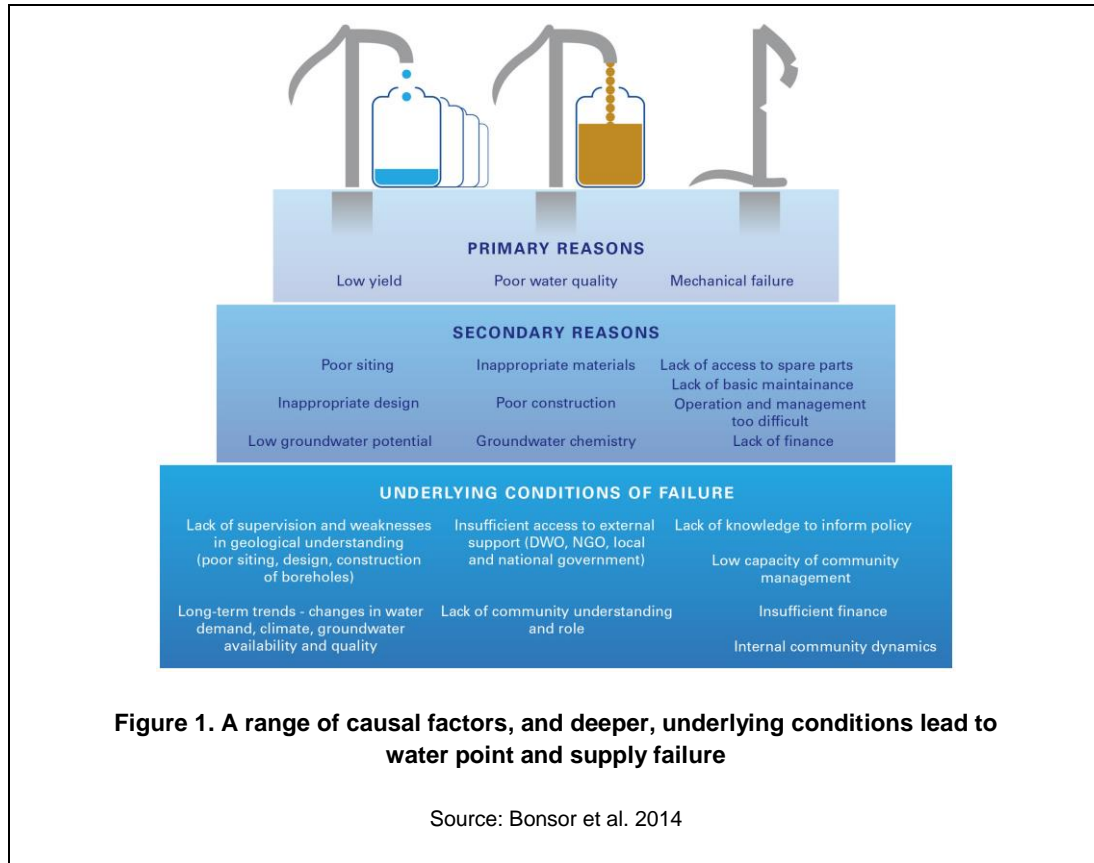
PRIMARY REASONS

Low yield

Poor water quality

Mechanical failure

SECONDARY REASONS

Poor siting

Inappropriate materials

Lack of access to spare parts

Lack of basic maintainance

Inappropriate design

Poor construction

Operation and management too difficult

Low groundwater potential

Groundwater chemistry

Lack of finance

UNDERLYING CONDITIONS OF FAILURE

Lack of supervision and weaknesses in geological understanding (poor siting, design, construction of boreholes)

Insufficient access to external support (DWO, NGO, local and national government)

Lack of knowledge to inform policy

Low capacity of community management

Long-term trends - changes in water demand, climate, groundwater availability and quality

Lack of community understanding and role

Insufficient finance

Internal community dynamics

Figure 1. A range of causal factors, and deeper, underlying conditions lead to water point and supply failure

Source: Bonsor et al. 2014